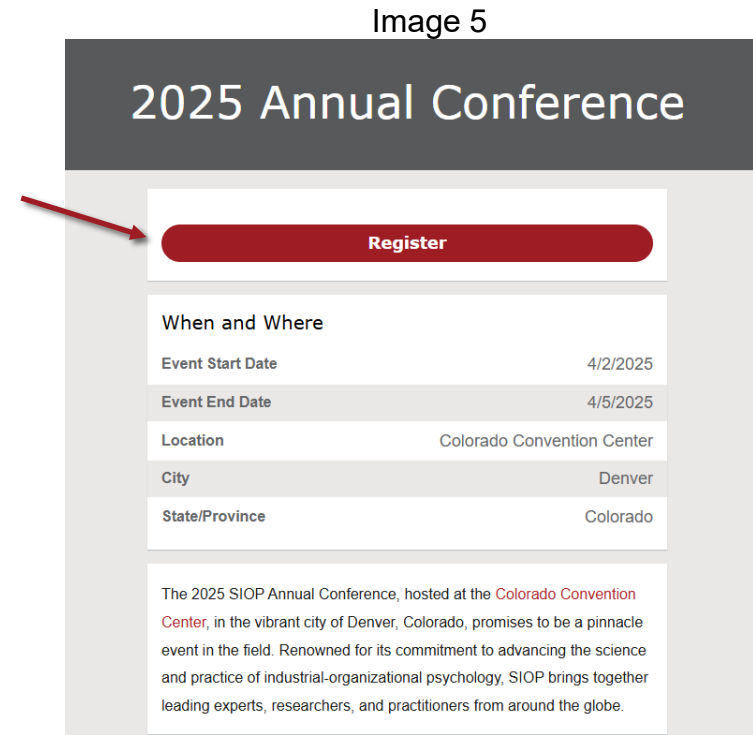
Image 5

2025 Annual Conference

Register

When and Where

| | |
|---|---|
| Event Start Date | 4/2/2025 |
| Event End Date | 4/5/2025 |
| Location | Colorado Convention Center |
| City | Denver |
| State/Province | Colorado |

The 2025 SIOP Annual Conference, hosted at the Colorado Convention Center, in the vibrant city of Denver, Colorado, promises to be a pinnacle event in the field. Renowned for its commitment to advancing the science and practice of industrial-organizational psychology, SIOP brings together leading experts, researchers, and practitioners from around the globe.